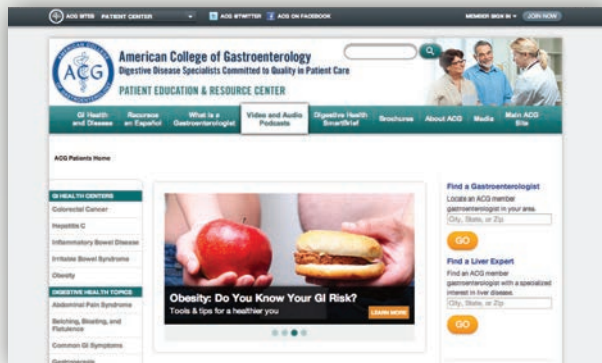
ACG SITES PATIENT CENTER ACG @TWITTER ACG ON FACEBOOK MEMBER SIGN IN JOIN NOW

ACG

American College of Gastroenterology
Digestive Disease Specialists Committed to Quality in Patient Care
PATIENT EDUCATION & RESOURCE CENTER

GI Health and Disease | Recursos en Español | What is a Gastroenterologist | Video and Audio Podcasts | Digestive Health SmartBrief | Brochures | About ACG | Media | Main ACG Site

ACG Patients Home

GI HEALTH CENTERS
Colorectal Cancer
Hepatitis C
Inflammatory Bowel Disease
Irritable Bowel Syndrome
Obesity

DIGESTIVE HEALTH TOPICS
Abdominal Pain Syndrome
Belching, Bloating, and Flatulence
Common GI Symptoms
Gastroparesis

Obesity: Do You Know Your GI Risk?
Tools & tips for a healthier you
LEARN MORE

Find a Gastroenterologist
Locate an ACG member gastroenterologist in your area.
City, State, or Zip
GO

Find a Liver Expert
Find an ACG member gastroenterologist with a specialized interest in liver disease.
City, State, or Zip
GO